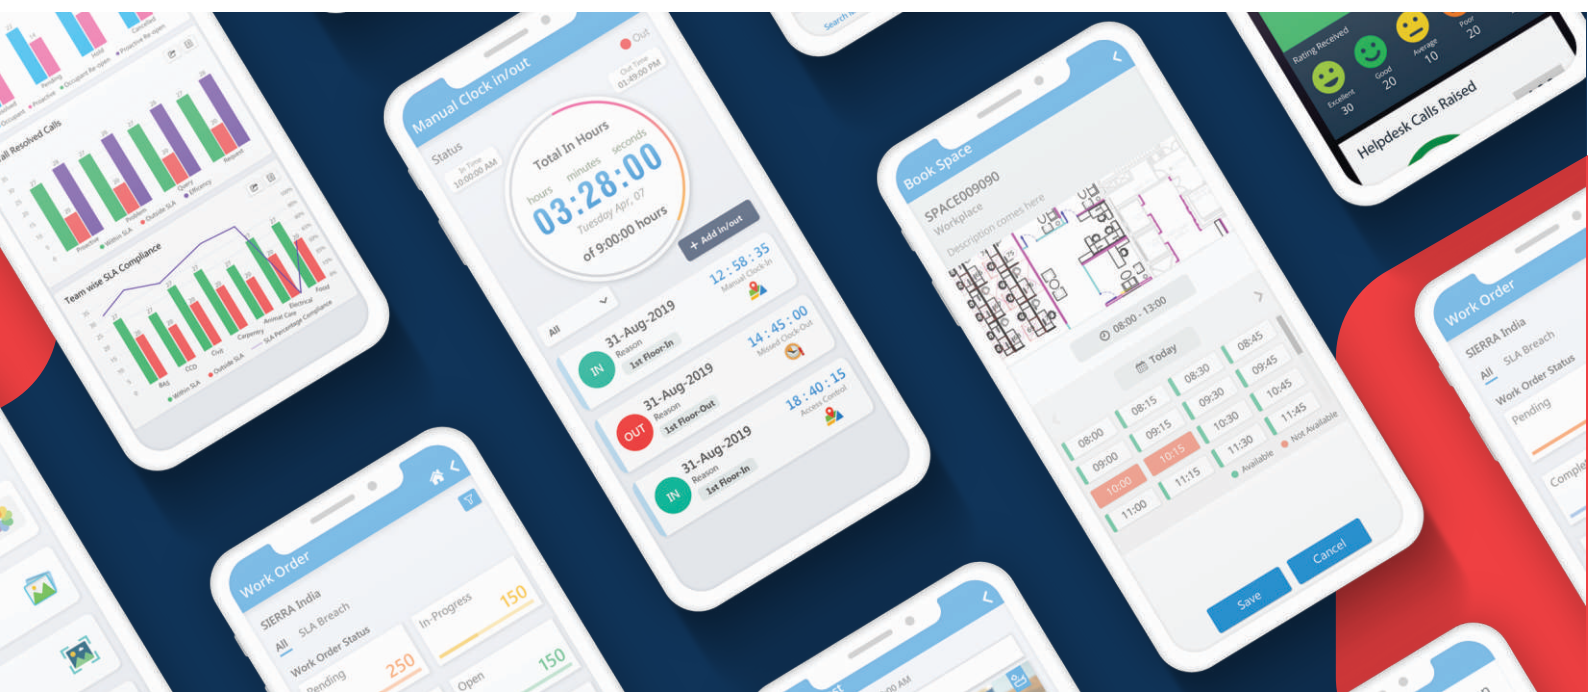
Pending
Hold
Cancelled
Occupant
Proactive
Occupant Re-open
Proactive Re-open

All Resolved Calls
Proactive
Within SLA
Outside SLA
Query
Efficiency
Request

Team wise SLA Compliance
BAJ
CCD
Civil
Carpentry
Animal Cage
Electrical
Food
Within SLA
Outside SLA
SLA Percentage Compliance

Manual Clock in/out
Out
Out Time 01:49:00 PM
Status
In Time 10:00:00 AM
Total In Hours
hours minutes seconds
03:28:00
Tuesday Apr, 07
of 9:00:00 hours
+ Add in/out
All
IN
31-Aug-2019
Reason
1st Floor-In
12 : 58 : 35
Manual Clock-In
OUT
31-Aug-2019
Reason
1st Floor-Out
14 : 45 : 00
Missed Clock-Out
IN
31-Aug-2019
Reason
1st Floor-In
18 : 40 : 15
Access Control

Search

Book Space
SPACE009090
Workplace
Description comes here
08:00 - 13:00
Today
08:00
08:15
08:30
08:45
09:00
09:15
09:30
09:45
10:00
10:15
10:30
10:45
11:00
11:15
11:30
11:45
Available
Not Available
Save
Cancel

Rating Received
Excellent 30
Good 20
Average 10
Poor 20
Helpdesk Calls Raised

Work Order
SIERRA India
All
SLA Breach
Work Order Status
Pending
Complete

Work Order
SIERRA India
All
SLA Breach
Work Order Status
Pending
250
In-Progress
150
Open
150

00 AM